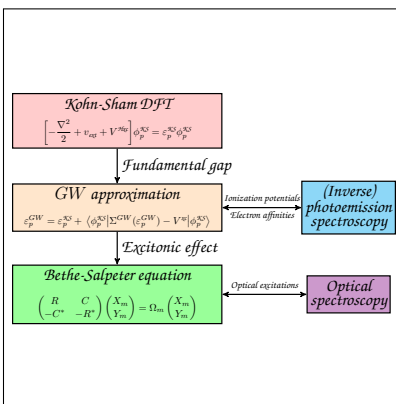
Kohn-Sham DFT

$\left[-\frac{\nabla^2}{2} + v_{\text{ext}} + V^{\text{Hxc}}\right]\phi_p^{\text{KS}} = \varepsilon_p^{\text{KS}}\phi_p^{\text{KS}}$

Fundamental gap

GW approximation

$\varepsilon_p^{GW} = \varepsilon_p^{\text{KS}} + \langle\phi_p^{\text{KS}}|\Sigma^{GW}(\varepsilon_p^{GW}) - V^{\text{xc}}|\phi_p^{\text{KS}}\rangle$

Ionization potentials

Electron affinities

(Inverse) photoemission spectroscopy

Excitonic effect

Bethe-Salpeter equation

$\begin{pmatrix} R & C \\ -C^* & -R^* \end{pmatrix}\begin{pmatrix} X_m \\ Y_m \end{pmatrix} = \Omega_m \begin{pmatrix} X_m \\ Y_m \end{pmatrix}$

Optical excitations

Optical spectroscopy